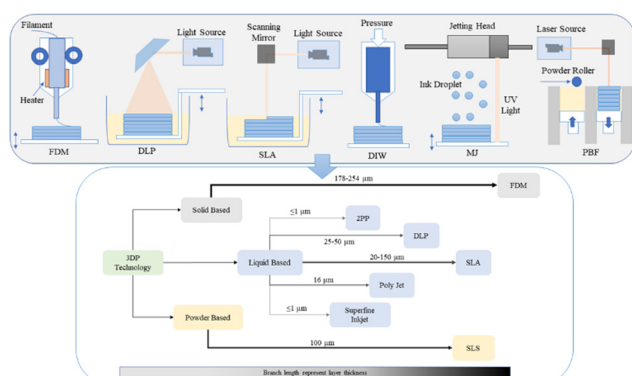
Filament
Heater
FDM
Light Source
DLP
Scanning Mirror
Light Source
SLA
Pressure
DIW
Jetting Head
Ink Droplet
UV Light
MJ
Laser Source
Powder Roller
PBF

3DP Technology
Solid Based
178-254 μm
FDM
Liquid Based
≤1 μm
2PP
25-50 μm
DLP
20-150 μm
SLA
16 μm
Poly Jet
≤1 μm
Superfine Inkjet
Powder Based
100 μm
SLS
Branch length represent layer thickness